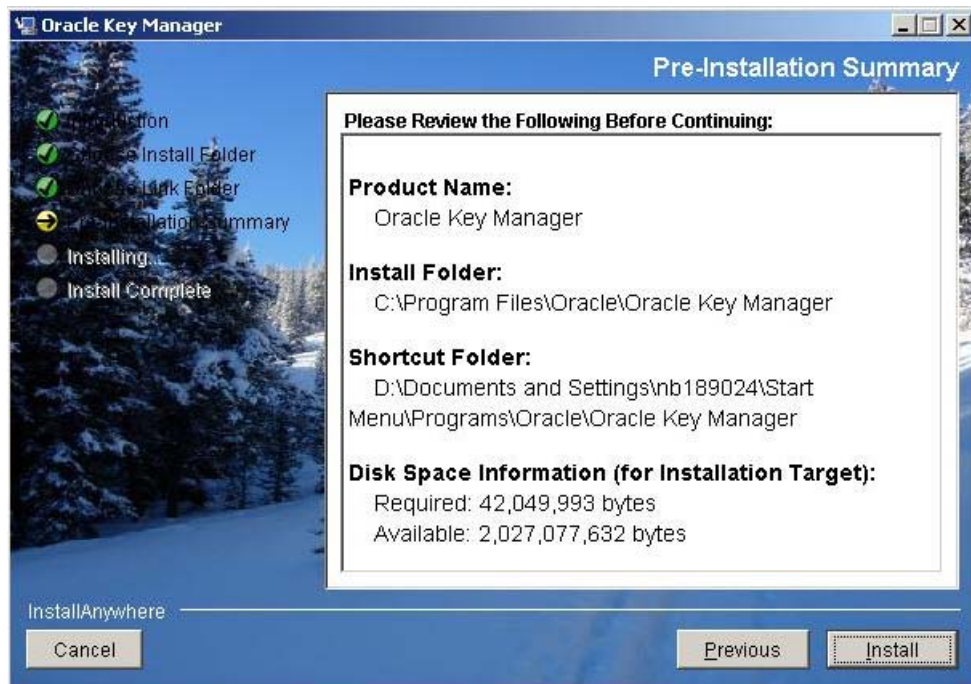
Oracle Key Manager

Pre-Installation Summary

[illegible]

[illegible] Install Folder

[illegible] Link Folder

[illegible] Installation Summary

Installing...

Install Complete

Please Review the Following Before Continuing:

Product Name:
Oracle Key Manager

Install Folder:
C:\Program Files\Oracle\Oracle Key Manager

Shortcut Folder:
D:\Documents and Settings\nb189024\Start Menu\Programs\Oracle\Oracle Key Manager

Disk Space Information (for Installation Target):
Required: 42,049,993 bytes
Available: 2,027,077,632 bytes

InstallAnywhere

Cancel

Previous

Install